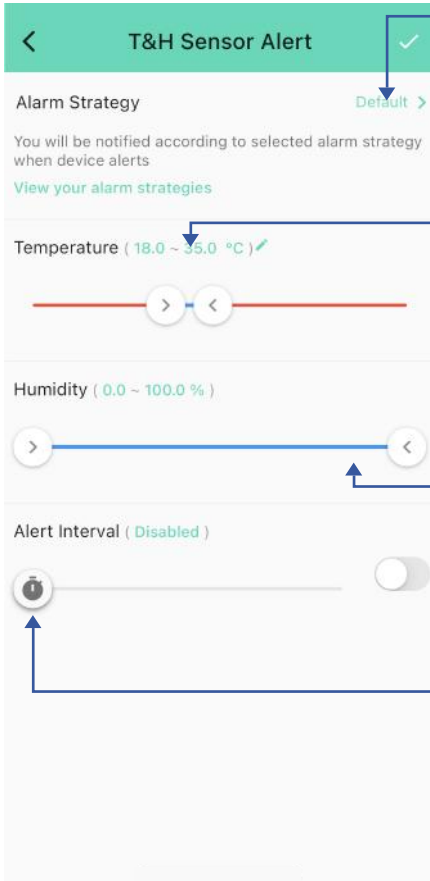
T&H Sensor Alert

Alarm Strategy Default >

You will be notified according to selected alarm strategy when device alerts

View your alarm strategies

Temperature ( 18.0 ~ 35.0 °C )

Humidity ( 0.0 ~ 100.0 % )

Alert Interval ( Disabled )